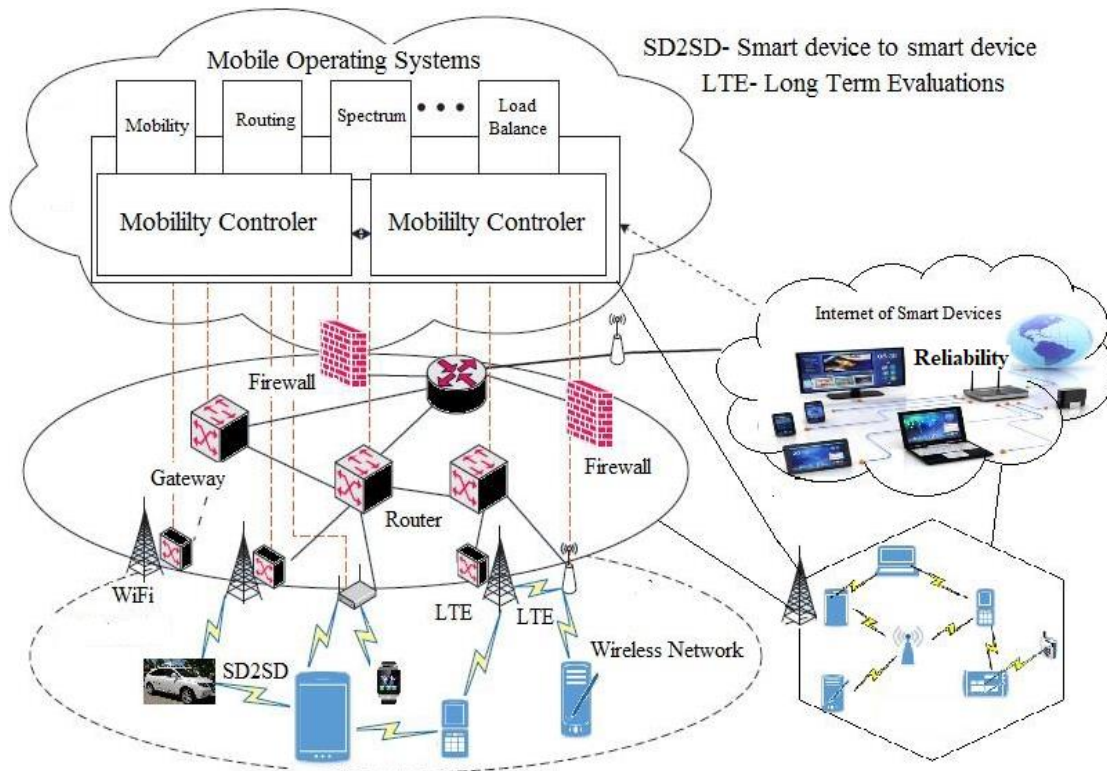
Mobile Operating Systems

SD2SD- Smart device to smart device
LTE- Long Term Evaluations

Mobility

Routing

Spectrum

• • •

Load Balance

Mobililty Controler

Mobililty Controler

Internet of Smart Devices

Reliability

Firewall

Firewall

Gateway

Router

WiFi

LTE

LTE

Wireless Network

SD2SD